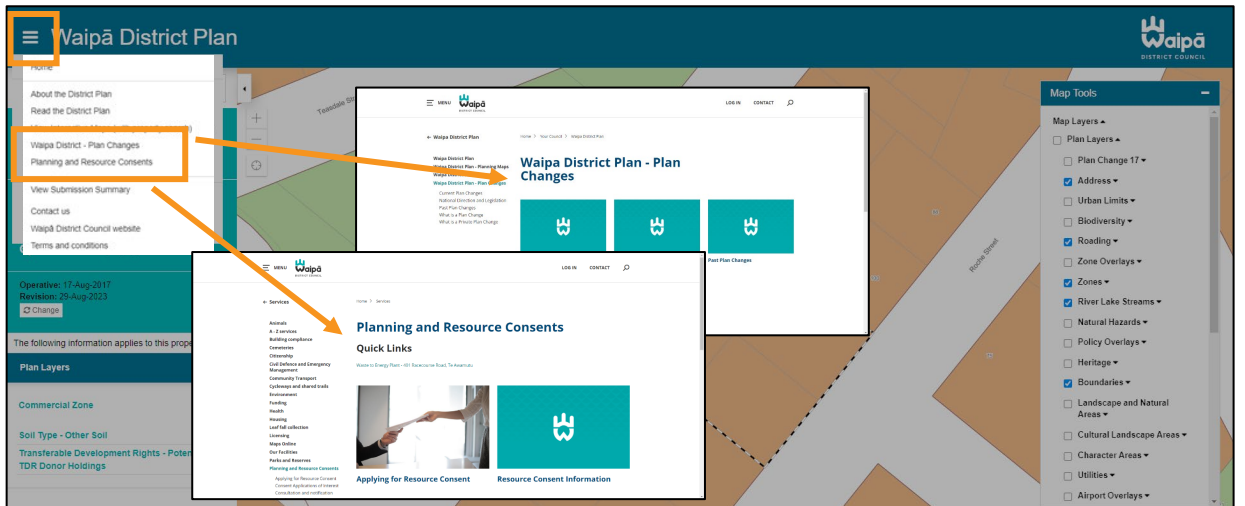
Waipā District Plan

Waipā DISTRICT COUNCIL

Home

About the District Plan

Read the District Plan

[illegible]

Waipā District - Plan Changes

Planning and Resource Consents

View Submission Summary

Contact us

Waipā District Council website

Terms and conditions

Operative: 17-Aug-2017
Revision: 29-Aug-2023
Change

The following information applies to this prope

Plan Layers

Commercial Zone

Soil Type - Other Soil

Transferable Development Rights - Poten
TDR Donor Holdings

MENU Waipā LOG IN CONTACT

← Waipa District Plan

Home > Your Council > Waipa District Plan

Waipa District Plan
Waipa District Plan - Planning Maps
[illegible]
Waipa District Plan - Plan Changes
Current Plan Changes
National Direction and Legislation
Past Plan Changes
What is a Plan Change
What is a Private Plan Change

Waipa District Plan - Plan Changes

Past Plan Changes

MENU Waipā LOG IN CONTACT

← Services

Home > Services

Animals
A - Z services
Building compliance
Cemeteries
Citizenship
Civil Defence and Emergency Management
Community Transport
Cycleways and shared trails
Environment
Funding
Health
Housing
Leaf fall collection
Licensing
Maps Online
Our Facilities
Parks and Reserves
Planning and Resource Consents
Applying for Resource Consent
Consent Applications of Interest
Consultation and notification

Planning and Resource Consents

Quick Links

Waste to Energy Plant - 401 Racecourse Road, Te Awamutu

Applying for Resource Consent

Resource Consent Information

Teasdale St

Roche Street

Map Tools

Map Layers

Plan Layers

Plan Change 17

Address

Urban Limits

Biodiversity

Roading

Zone Overlays

Zones

River Lake Streams

Natural Hazards

Policy Overlays

Heritage

Boundaries

Landscape and Natural Areas

Cultural Landscape Areas

Character Areas

Utilities

Airport Overlays